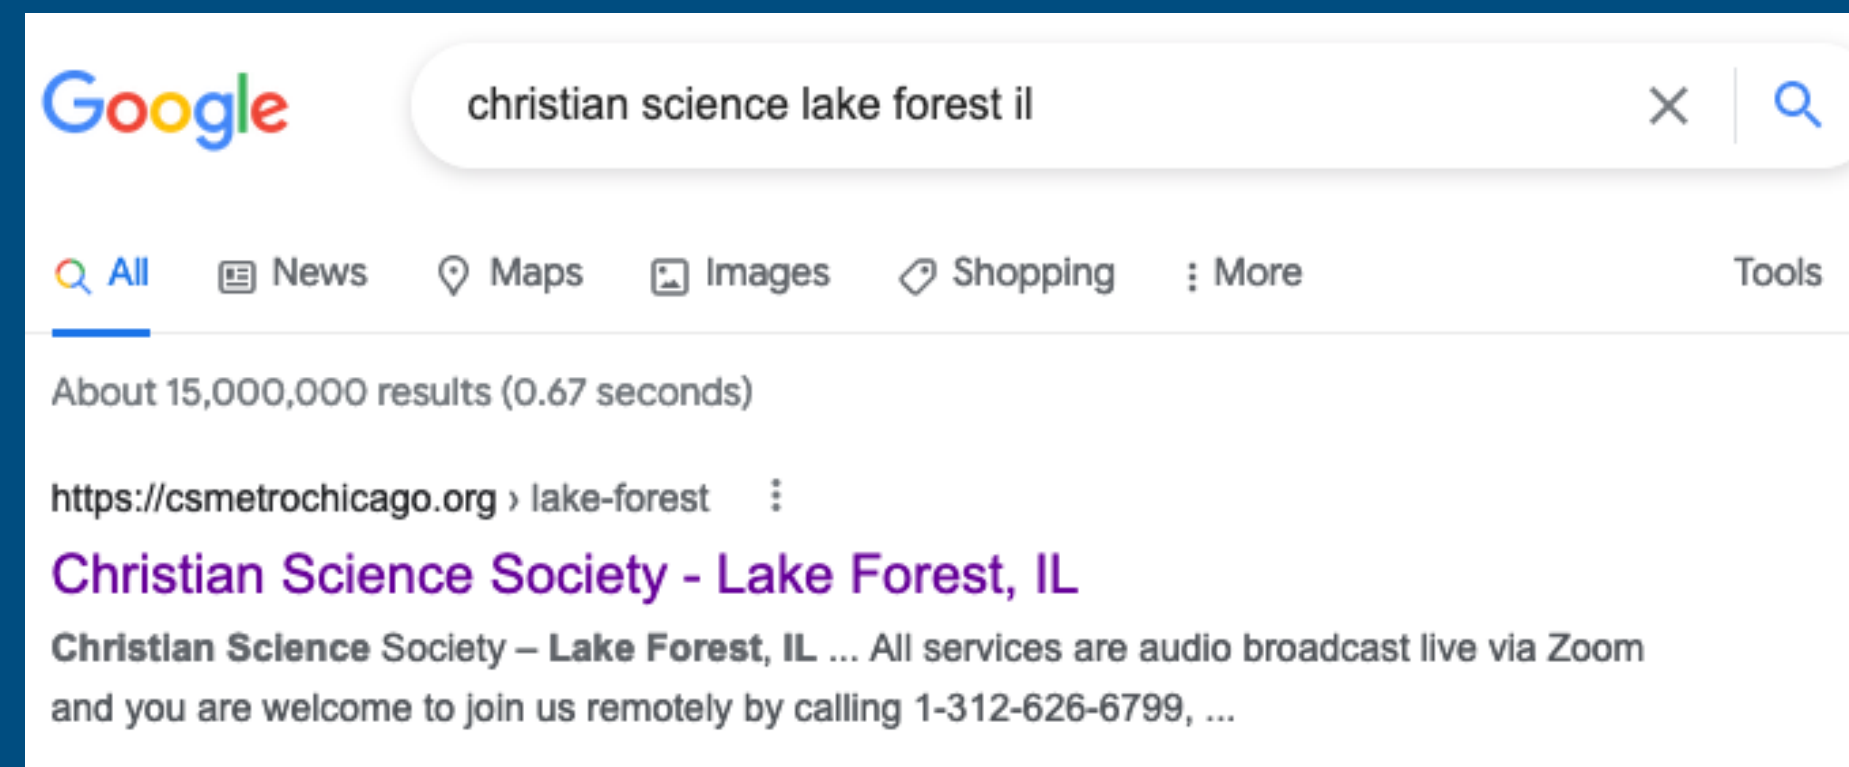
Google

christian science lake forest il

All News Maps Images Shopping More Tools

About 15,000,000 results (0.67 seconds)

https://csmetrochicago.org › lake-forest

Christian Science Society - Lake Forest, IL

Christian Science Society – Lake Forest, IL ... All services are audio broadcast live via Zoom and you are welcome to join us remotely by calling 1-312-626-6799, ...